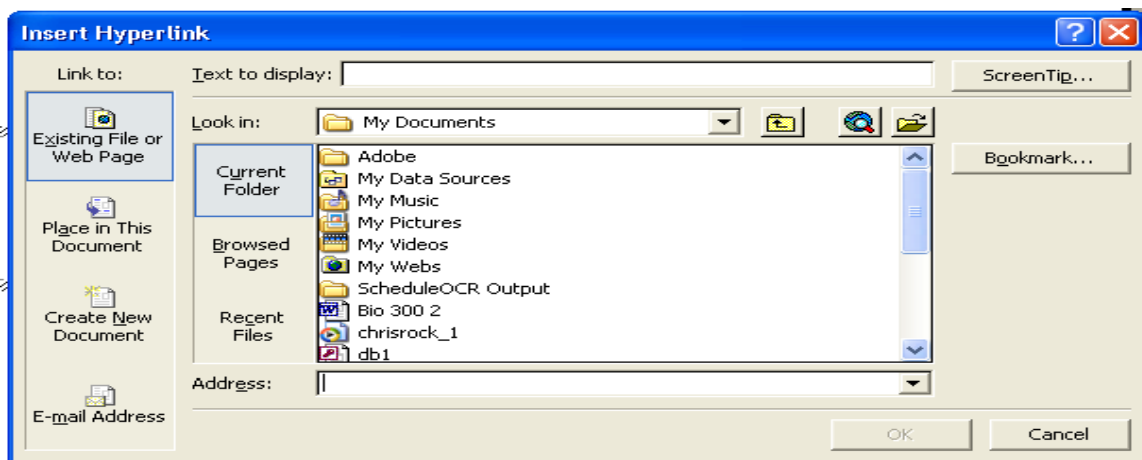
Insert Hyperlink

Link to:

Existing File or Web Page

Place in This Document

Create New Document

E-mail Address

Text to display:

ScreenTip...

Look in: My Documents

Current Folder

Browsed Pages

Recent Files

Adobe
My Data Sources
My Music
My Pictures
My Videos
My Webs
ScheduleOCR Output
Bio 300 2
chrisrock_1
db1

Bookmark...

Address:

OK

Cancel